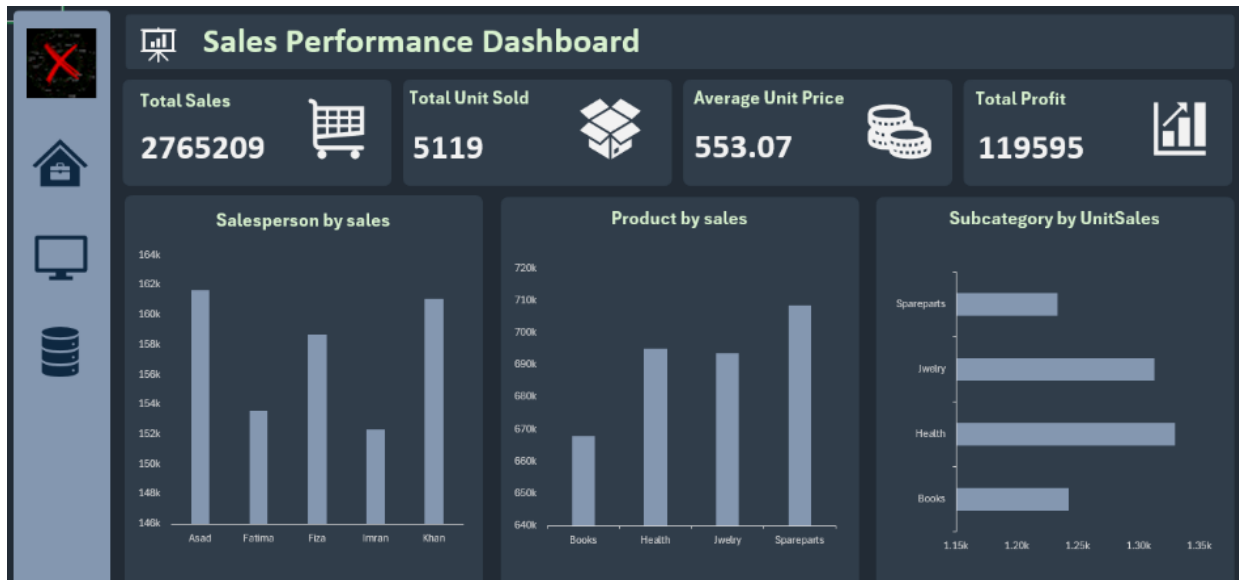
Sales Performance Dashboard

Total Sales
2765209

Total Unit Sold
5119

Average Unit Price
553.07

Total Profit
119595

Salesperson by sales

164k
162k
160k
158k
156k
154k
152k
150k
148k
146k

Asad Fatima Fiza Imran Khan

Product by sales

720k
710k
700k
690k
680k
670k
660k
650k
640k

Books Health Jwelry Spareparts

Subcategory by UnitSales

Spareparts
Jwelry
Health
Books

1.15k 1.20k 1.25k 1.30k 1.35k